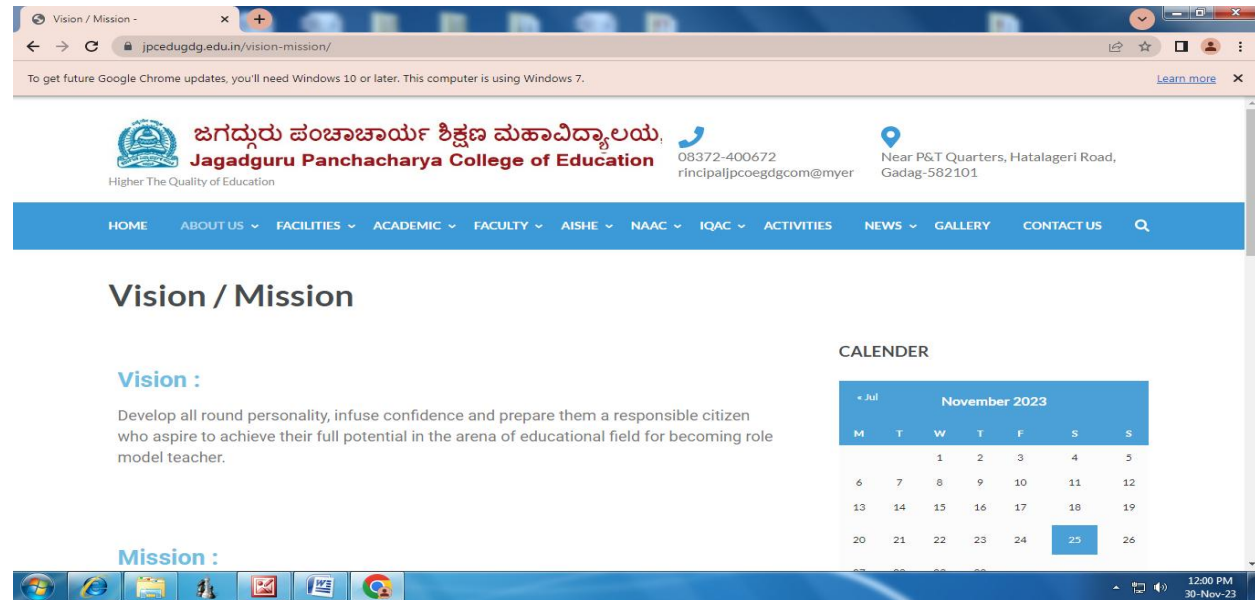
Vision / Mission -

jpcedugdg.edu.in/vision-mission/

To get future Google Chrome updates, you'll need Windows 10 or later. This computer is using Windows 7.

Learn more

ಜಗದ್ಗುರು ಪಂಚಾಚಾರ್ಯ ಶಿಕ್ಷಣ ಮಹಾವಿದ್ಯಾಲಯ,
Jagadguru Panchacharya College of Education
Higher The Quality of Education

08372-400672
rincipaljpcoegdgcom@myer

Near P&T Quarters, Hatalageri Road, Gadag-582101

HOME ABOUT US FACILITIES ACADEMIC FACULTY AISHE NAAC IQAC ACTIVITIES NEWS GALLERY CONTACT US

Vision / Mission

Vision :

Develop all round personality, infuse confidence and prepare them a responsible citizen who aspire to achieve their full potential in the arena of educational field for becoming role model teacher.

Mission :

CALENDER

« Jul November 2023

| M | T | W | T | F | S | S |
|---|---|---|---|---|---|---|
| | | 1 | 2 | 3 | 4 | 5 |
| 6 | 7 | 8 | 9 | 10 | 11 | 12 |
| 13 | 14 | 15 | 16 | 17 | 18 | 19 |
| 20 | 21 | 22 | 23 | 24 | 25 | 26 |
| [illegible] | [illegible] | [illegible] | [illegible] | | | |

12:00 PM
30-Nov-23